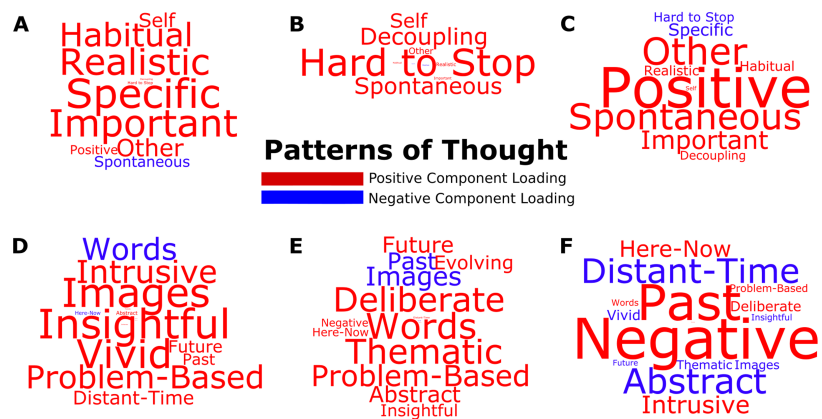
A
Self
Habitual
Realistic
Specific
Important
Other
Positive
Spontaneous

B
Self
Decoupling
Other
Hard to Stop
Realistic
Spontaneous

C
Hard to Stop
Specific
Other
Realistic
Habitual
Positive
Self
Spontaneous
Important
Decoupling

Patterns of Thought
Positive Component Loading
Negative Component Loading

D
Words
Intrusive
Images
Here-Now
Abstract
Insightful
Future
Vivid
Past
Problem-Based
Distant-Time

E
Future
Past
Evolving
Images
Deliberate
Negative
Here-Now
Words
Thematic
Problem-Based
Abstract
Insightful

F
Here-Now
Distant-Time
Problem-Based
Past
Words
Deliberate
Vivid
Insightful
Negative
Future
Thematic
Images
Abstract
Intrusive